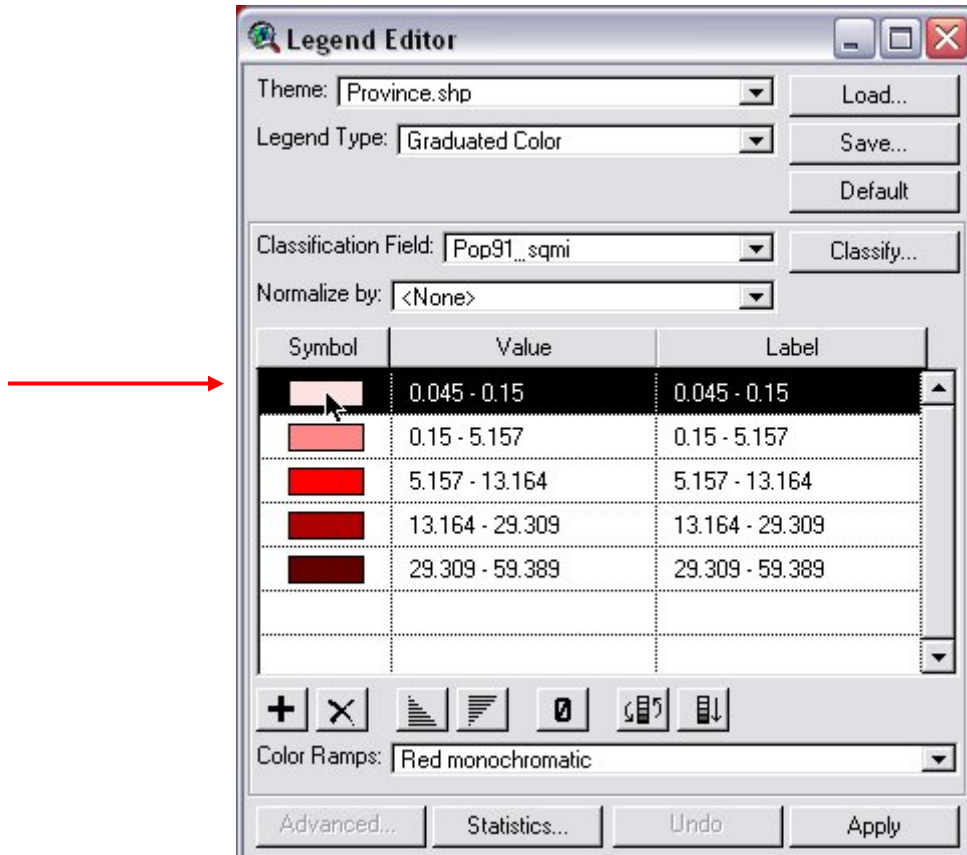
Legend Editor

Theme: Province.shp
Load...
Legend Type: Graduated Color
Save...
Default

Classification Field: Pop91_sqmi
Classify...
Normalize by: <None>

| Symbol | Value | Label |
|---|---|---|
| | 0.045 - 0.15 | 0.045 - 0.15 |
| | 0.15 - 5.157 | 0.15 - 5.157 |
| | 5.157 - 13.164 | 5.157 - 13.164 |
| | 13.164 - 29.309 | 13.164 - 29.309 |
| | 29.309 - 59.389 | 29.309 - 59.389 |
| | | |
| | | |

0

Color Ramps: Red monochromatic

Advanced... Statistics... Undo Apply